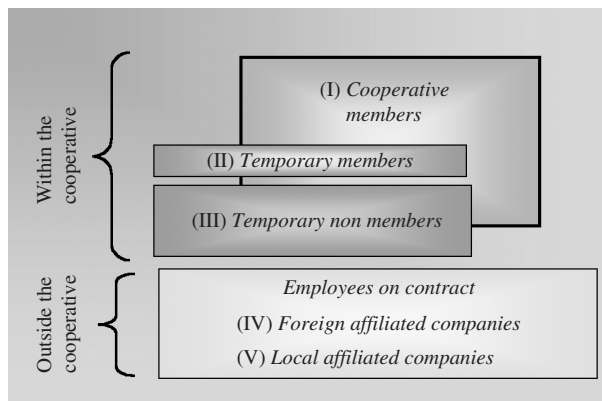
Within the cooperative

(I) *Cooperative members*

(II) *Temporary members*

(III) *Temporary non members*

Outside the cooperative

*Employees on contract*

(IV) *Foreign affiliated companies*

(V) *Local affiliated companies*